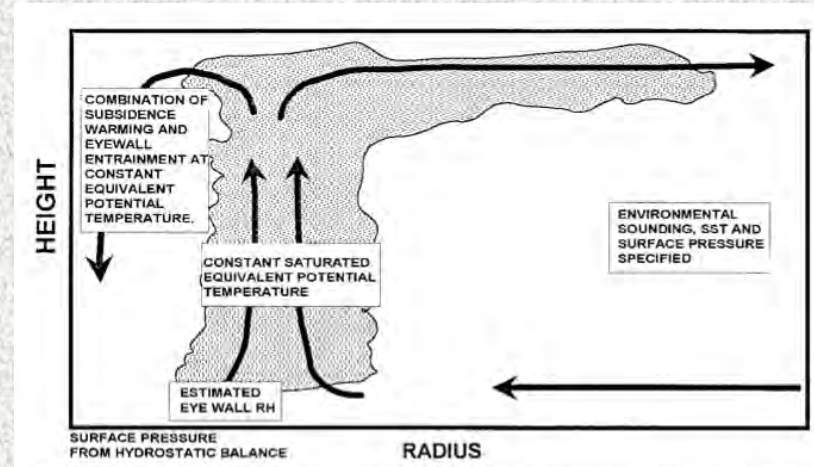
HEIGHT

COMBINATION OF SUBSIDENCE WARMING AND EYEWALL ENTRAINMENT AT CONSTANT EQUIVALENT POTENTIAL TEMPERATURE.

CONSTANT SATURATED EQUIVALENT POTENTIAL TEMPERATURE

ENVIRONMENTAL SOUNDING, SST AND SURFACE PRESSURE SPECIFIED

ESTIMATED EYE WALL RH

SURFACE PRESSURE FROM HYDROSTATIC BALANCE

RADIUS